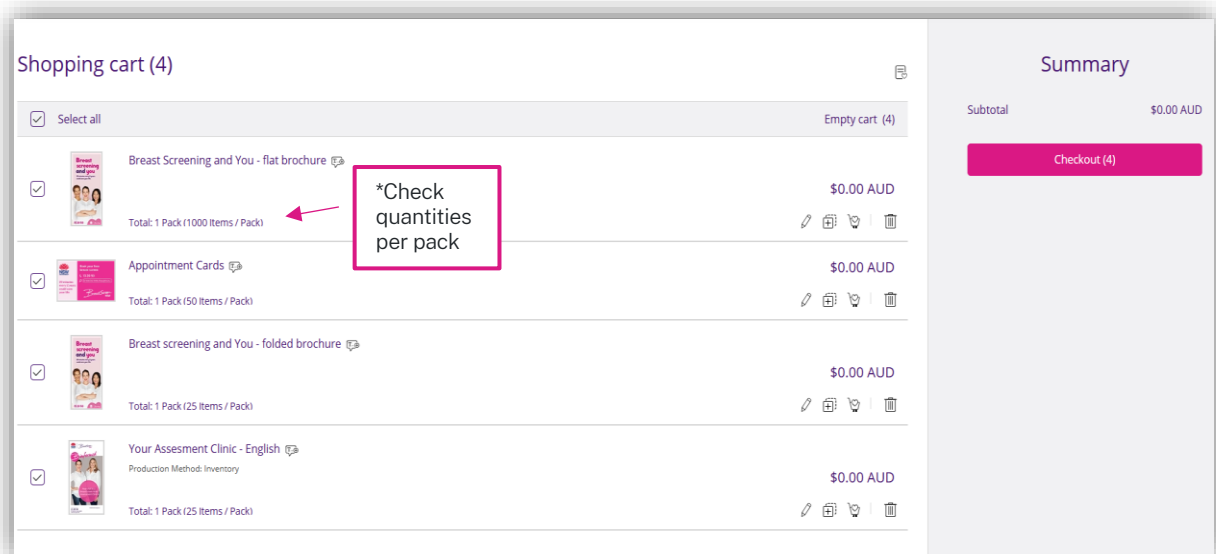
Shopping cart (4)

Select all

Empty cart (4)

Breast Screening and You - flat brochure

Total: 1 Pack (1000 Items / Pack)

$0.00 AUD

*Check quantities per pack

Appointment Cards

Total: 1 Pack (50 Items / Pack)

$0.00 AUD

Breast screening and You - folded brochure

Total: 1 Pack (25 Items / Pack)

$0.00 AUD

Your Assesment Clinic - English

Production Method: Inventory

Total: 1 Pack (25 Items / Pack)

$0.00 AUD

Summary

Subtotal $0.00 AUD

Checkout (4)